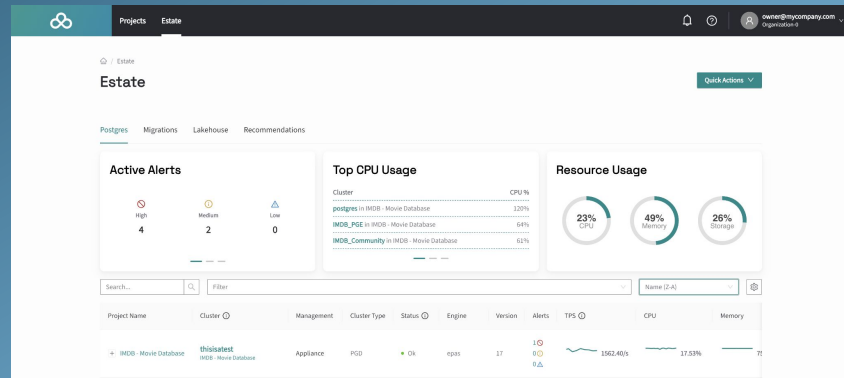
Projects Estate

owner@mycompany.com
Organization-0

/ Estate

Estate

Quick Actions

Postgres Migrations Lakehouse Recommendations

Active Alerts

High
4

Medium
2

Low
0

Top CPU Usage

| Cluster | CPU % |
|---|---|
| postgres in IMDB - Movie Database | 120% |
| IMDB_PGE in IMDB - Movie Database | 64% |
| IMDB_Community in IMDB - Movie Database | 61% |

Resource Usage

23%
CPU

49%
Memory

26%
Storage

Search...

Filter

Name (Z-A)

| Project Name | Cluster | Management | Cluster Type | Status | Engine | Version | Alerts | TPS | CPU | Memory |
|---|---|---|---|---|---|---|---|---|---|---|
| + IMDB - Movie Database | thisisatest IMDB - Movie Database | Appliance | PGD | Ok | epas | 17 | 1 0 0 | 1562.40/s | 17.53% | 7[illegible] |